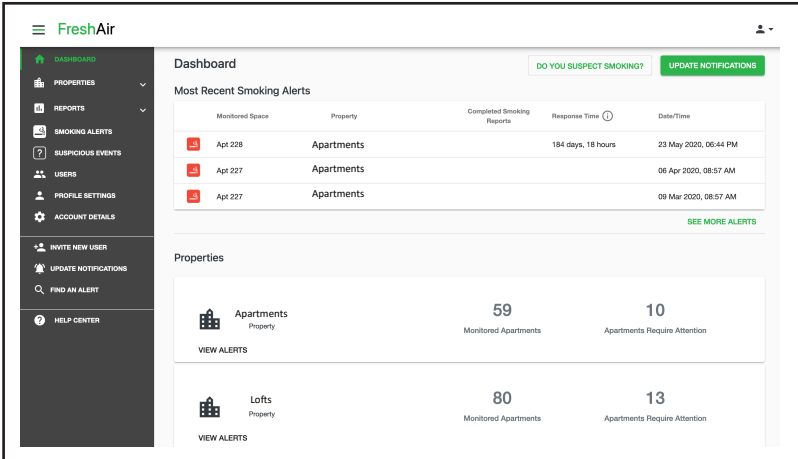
FreshAir

DASHBOARD
PROPERTIES
REPORTS
SMOKING ALERTS
SUSPICIOUS EVENTS
USERS
PROFILE SETTINGS
ACCOUNT DETAILS
INVITE NEW USER
UPDATE NOTIFICATIONS
FIND AN ALERT
HELP CENTER

Dashboard

DO YOU SUSPECT SMOKING?
UPDATE NOTIFICATIONS

Most Recent Smoking Alerts

| Monitored Space | Property | Completed Smoking Reports | Response Time | Date/Time |
|---|---|---|---|---|
| Apt 228 | Apartments | | 184 days, 18 hours | 23 May 2020, 06:44 PM |
| Apt 227 | Apartments | | | 06 Apr 2020, 08:57 AM |
| Apt 227 | Apartments | | | 09 Mar 2020, 08:57 AM |

SEE MORE ALERTS

Properties

Apartments
Property
59
Monitored Apartments
10
Apartments Require Attention
VIEW ALERTS

Lofts
Property
80
Monitored Apartments
13
Apartments Require Attention
VIEW ALERTS